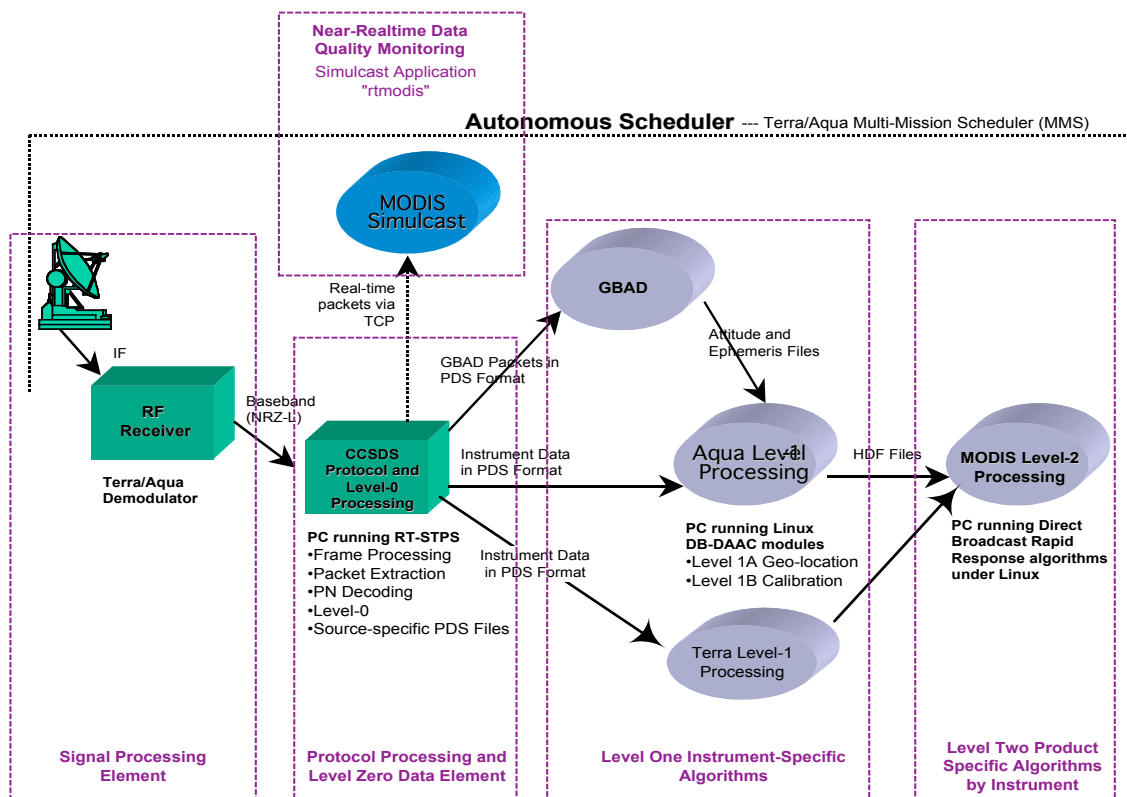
Near-Realtime Data Quality Monitoring

Simulcast Application "rtmodis"

Autonomous Scheduler --- Terra/Aqua Multi-Mission Scheduler (MMS)

MODIS Simulcast

Real-time packets via TCP

GBAD

Attitude and Ephemeris Files

IF

RF Receiver

Terra/Aqua Demodulator

Baseband (NRZ-L)

GBAD Packets in PDS Format

CCSDS Protocol and Level-0 Processing

Instrument Data in PDS Format

Aqua Level 1 Processing

HDF Files

MODIS Level-2 Processing

PC running RT-STPS
•Frame Processing
•Packet Extraction
•PN Decoding
•Level-0
•Source-specific PDS Files

Instrument Data in PDS Format

PC running Linux DB-DAAC modules
•Level 1A Geo-location
•Level 1B Calibration

PC running Direct Broadcast Rapid Response algorithms under Linux

Terra Level-1 Processing

Signal Processing Element

Protocol Processing and Level Zero Data Element

Level One Instrument-Specific Algorithms

Level Two Product Specific Algorithms by Instrument